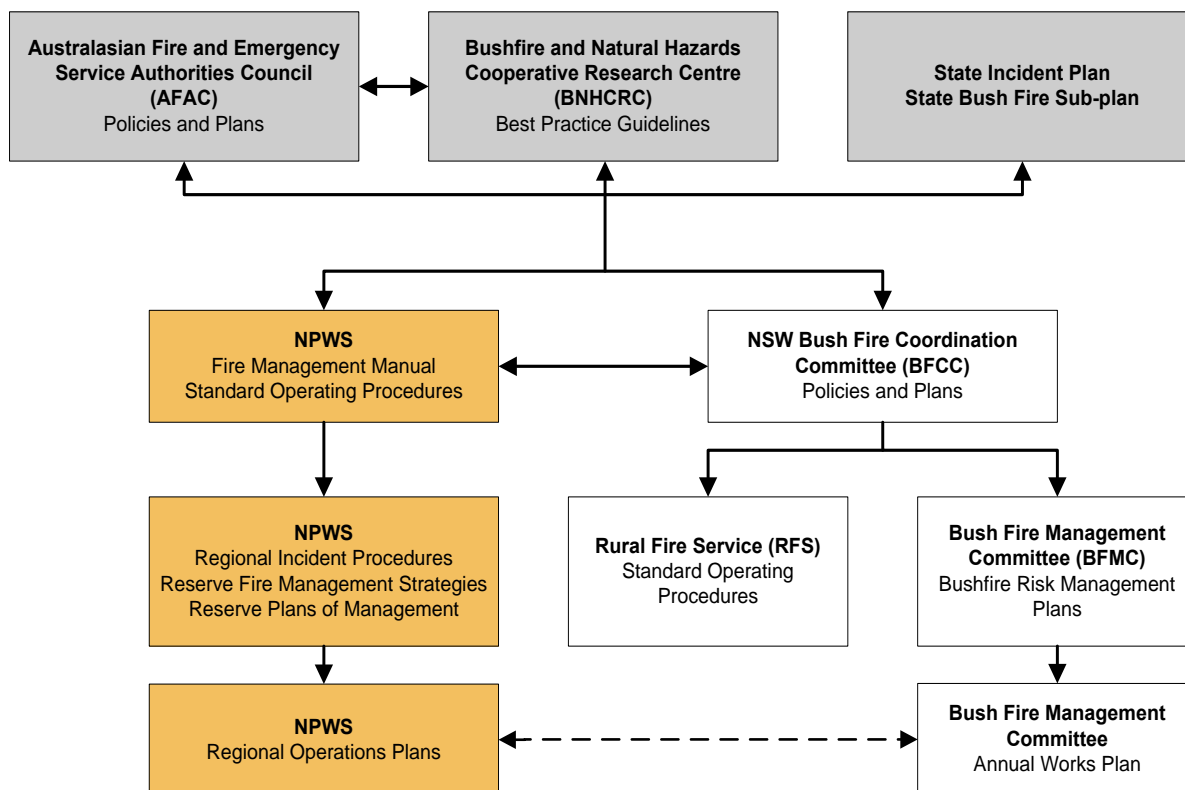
Australasian Fire and Emergency Service Authorities Council (AFAC)
Policies and Plans

Bushfire and Natural Hazards Cooperative Research Centre (BNHCRC)
Best Practice Guidelines

State Incident Plan
State Bush Fire Sub-plan

NPWS
Fire Management Manual
Standard Operating Procedures

NSW Bush Fire Coordination Committee (BFCC)
Policies and Plans

NPWS
Regional Incident Procedures
Reserve Fire Management Strategies
Reserve Plans of Management

Rural Fire Service (RFS)
Standard Operating Procedures

Bush Fire Management Committee (BFMC)
Bushfire Risk Management Plans

NPWS
Regional Operations Plans

Bush Fire Management Committee
Annual Works Plan